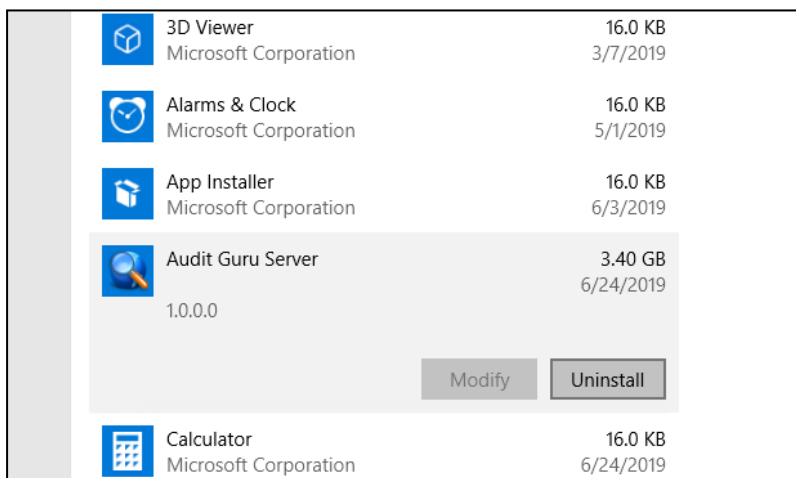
3D Viewer
Microsoft Corporation
16.0 KB
3/7/2019

Alarms & Clock
Microsoft Corporation
16.0 KB
5/1/2019

App Installer
Microsoft Corporation
16.0 KB
6/3/2019

Audit Guru Server
3.40 GB
6/24/2019
1.0.0.0

Modify
Uninstall

Calculator
Microsoft Corporation
16.0 KB
6/24/2019